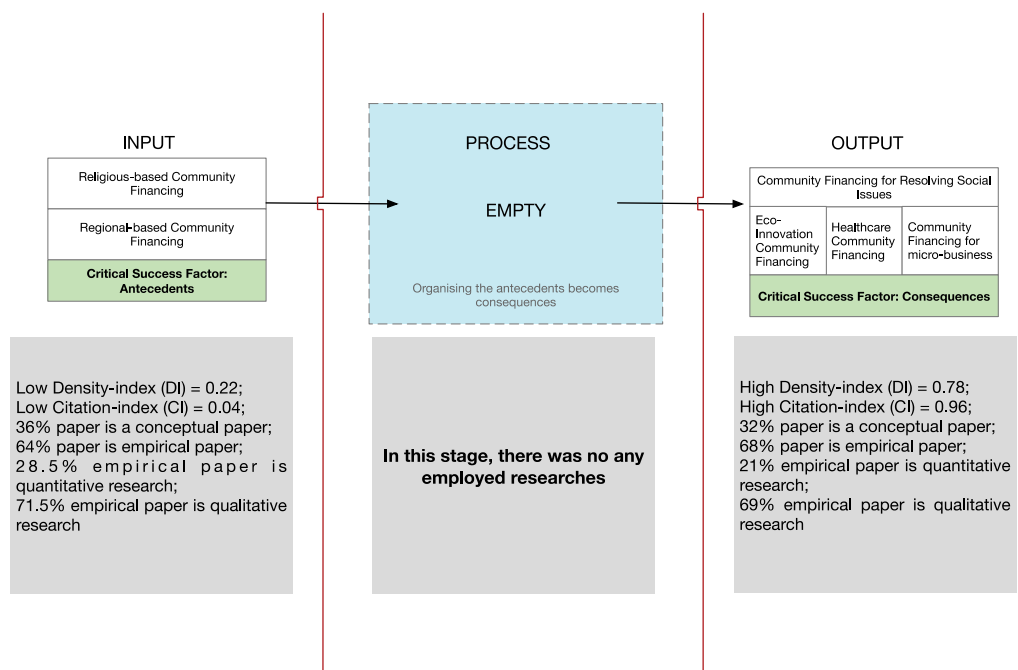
INPUT

Religious-based Community Financing

Regional-based Community Financing

Critical Success Factor: Antecedents

PROCESS

EMPTY

Organising the antecedents becomes consequences

OUTPUT

Community Financing for Resolving Social Issues

Eco-Innovation Community Financing

Healthcare Community Financing

Community Financing for micro-business

Critical Success Factor: Consequences

Low Density-index (DI) = 0.22;
Low Citation-index (CI) = 0.04;
36% paper is a conceptual paper;
64% paper is empirical paper;
28.5% empirical paper is quantitative research;
71.5% empirical paper is qualitative research

In this stage, there was no any employed researches

High Density-index (DI) = 0.78;
High Citation-index (CI) = 0.96;
32% paper is a conceptual paper;
68% paper is empirical paper;
21% empirical paper is quantitative research;
69% empirical paper is qualitative research